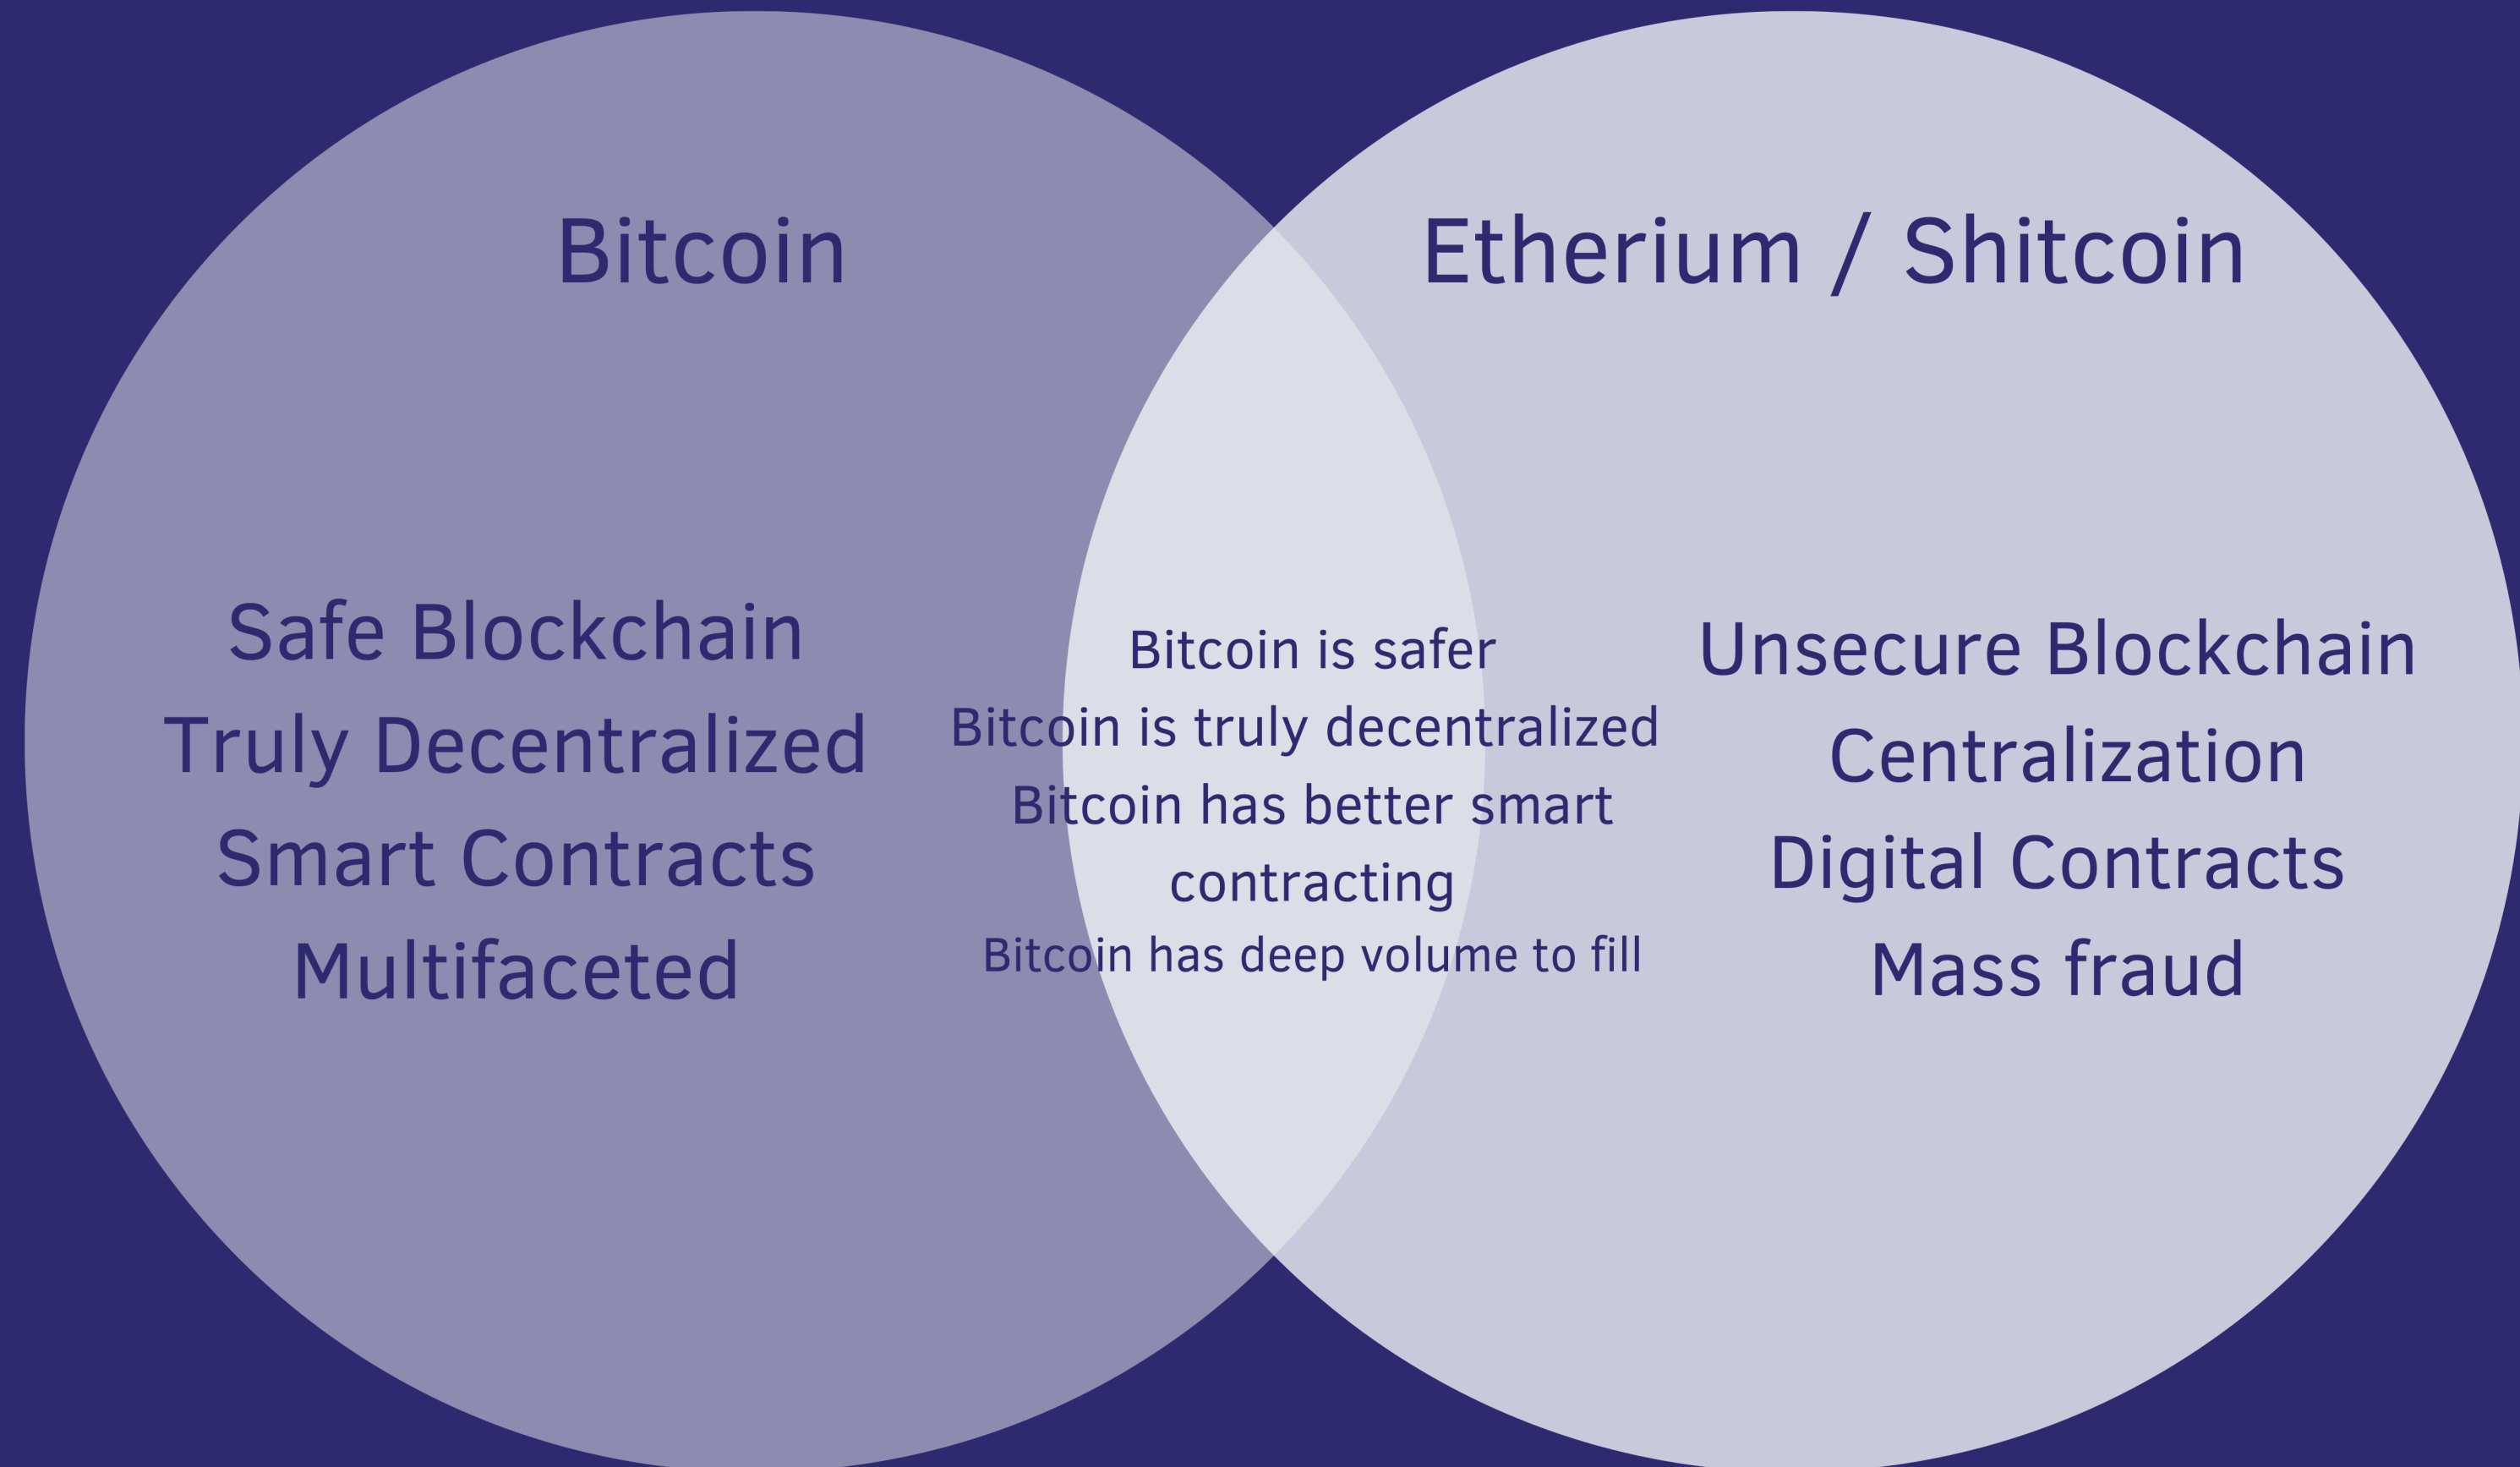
Bitcoin

Safe Blockchain
Truly Decentralized
Smart Contracts
Multifaceted

Bitcoin is safer
Bitcoin is truly decentralized
Bitcoin has better smart contracting
Bitcoin has deep volume to fill

Etherium / Shitcoin

Unsecure Blockchain
Centralization
Digital Contracts
Mass fraud